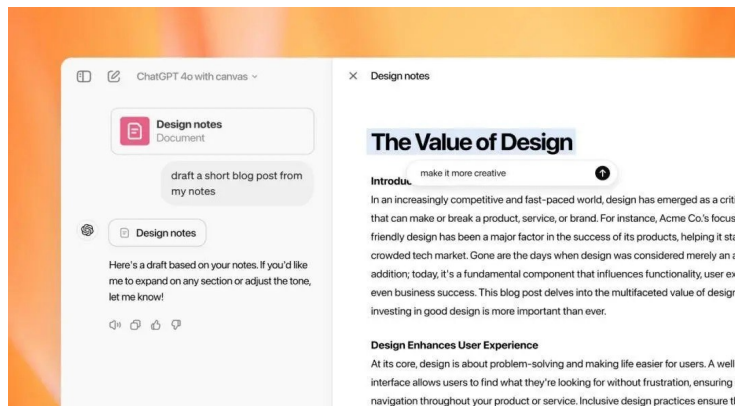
ChatGPT 4o with canvas

Design notes
Document

draft a short blog post from my notes

Design notes

Here's a draft based on your notes. If you'd like me to expand on any section or adjust the tone, let me know!

Design notes

The Value of Design

make it more creative

Introdu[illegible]

In an increasingly competitive and fast-paced world, design has emerged as a criti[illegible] that can make or break a product, service, or brand. For instance, Acme Co.'s focus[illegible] friendly design has been a major factor in the success of its products, helping it sta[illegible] crowded tech market. Gone are the days when design was considered merely an a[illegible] addition; today, it's a fundamental component that influences functionality, user ex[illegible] even business success. This blog post delves into the multifaceted value of design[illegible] investing in good design is more important than ever.

Design Enhances User Experience

At its core, design is about problem-solving and making life easier for users. A well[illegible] interface allows users to find what they're looking for without frustration, ensuring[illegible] navigation throughout your product or service. Inclusive design practices ensure t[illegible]